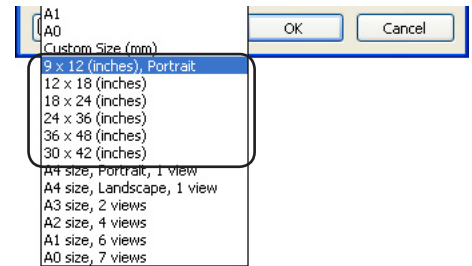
A1
A0
Custom Size (mm)
9 x 12 (inches), Portrait
12 x 18 (inches)
18 x 24 (inches)
24 x 36 (inches)
36 x 48 (inches)
30 x 42 (inches)
A4 size, Portrait, 1 view
A4 size, Landscape, 1 view
A3 size, 2 views
A2 size, 4 views
A1 size, 6 views
A0 size, 7 views

OK
Cancel